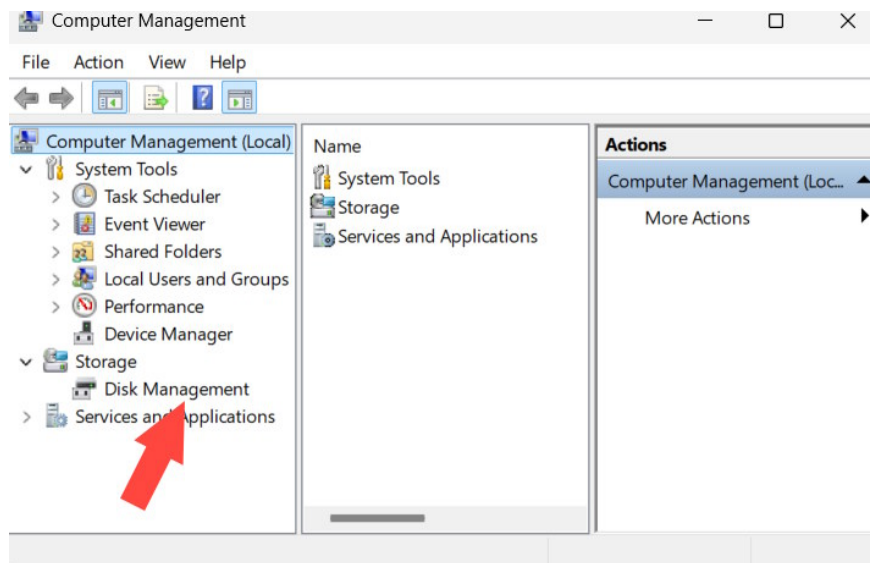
Computer Management

File Action View Help

Computer Management (Local)
System Tools
Task Scheduler
Event Viewer
Shared Folders
Local Users and Groups
Performance
Device Manager
Storage
Disk Management
Services and Applications

Name
System Tools
Storage
Services and Applications

Actions
Computer Management (Loc...
More Actions